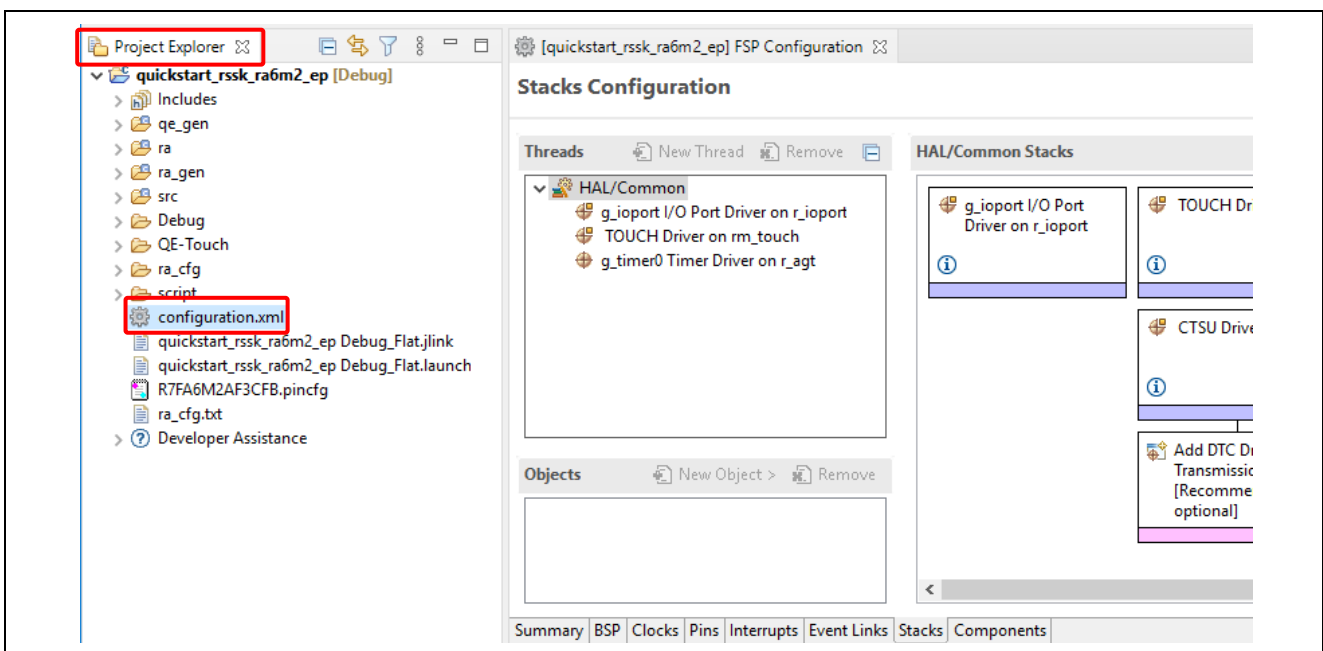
Project Explorer

quickstart_rssk_ra6m2_ep [Debug]
Includes
qe_gen
ra
ra_gen
src
Debug
QE-Touch
ra_cfg
script
configuration.xml
quickstart_rssk_ra6m2_ep Debug_Flat.jlink
quickstart_rssk_ra6m2_ep Debug_Flat.launch
R7FA6M2AF3CFB.pincfg
ra_cfg.txt
Developer Assistance

[quickstart_rssk_ra6m2_ep] FSP Configuration

Stacks Configuration

Threads New Thread Remove

HAL/Common
g_ioport I/O Port Driver on r_ioport
TOUCH Driver on rm_touch
g_timer0 Timer Driver on r_agt

Objects New Object > Remove

HAL/Common Stacks

g_ioport I/O Port Driver on r_ioport

TOUCH Dr

CTSU Drive

Add DTC Dr Transmissio [Recomme optional]

Summary BSP Clocks Pins Interrupts Event Links Stacks Components